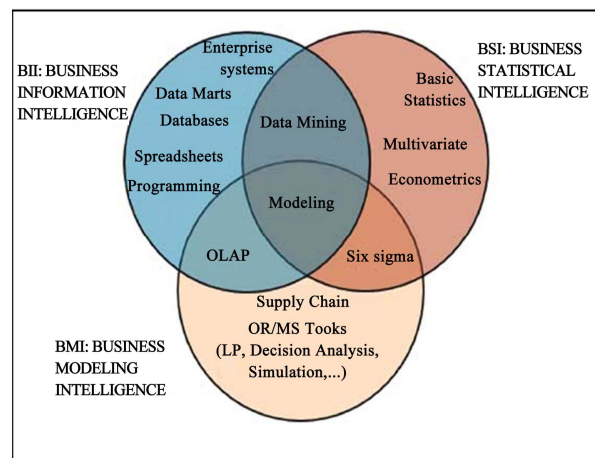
BII: BUSINESS INFORMATION INTELLIGENCE

Enterprise systems
Data Marts
Databases
Spreadsheets
Programming

BSI: BUSINESS STATISTICAL INTELLIGENCE

Basic Statistics
Multivariate
Econometrics

Data Mining
Modeling
OLAP
Six sigma

BMI: BUSINESS MODELING INTELLIGENCE

Supply Chain
OR/MS Tooks
(LP, Decision Analysis, Simulation,...)